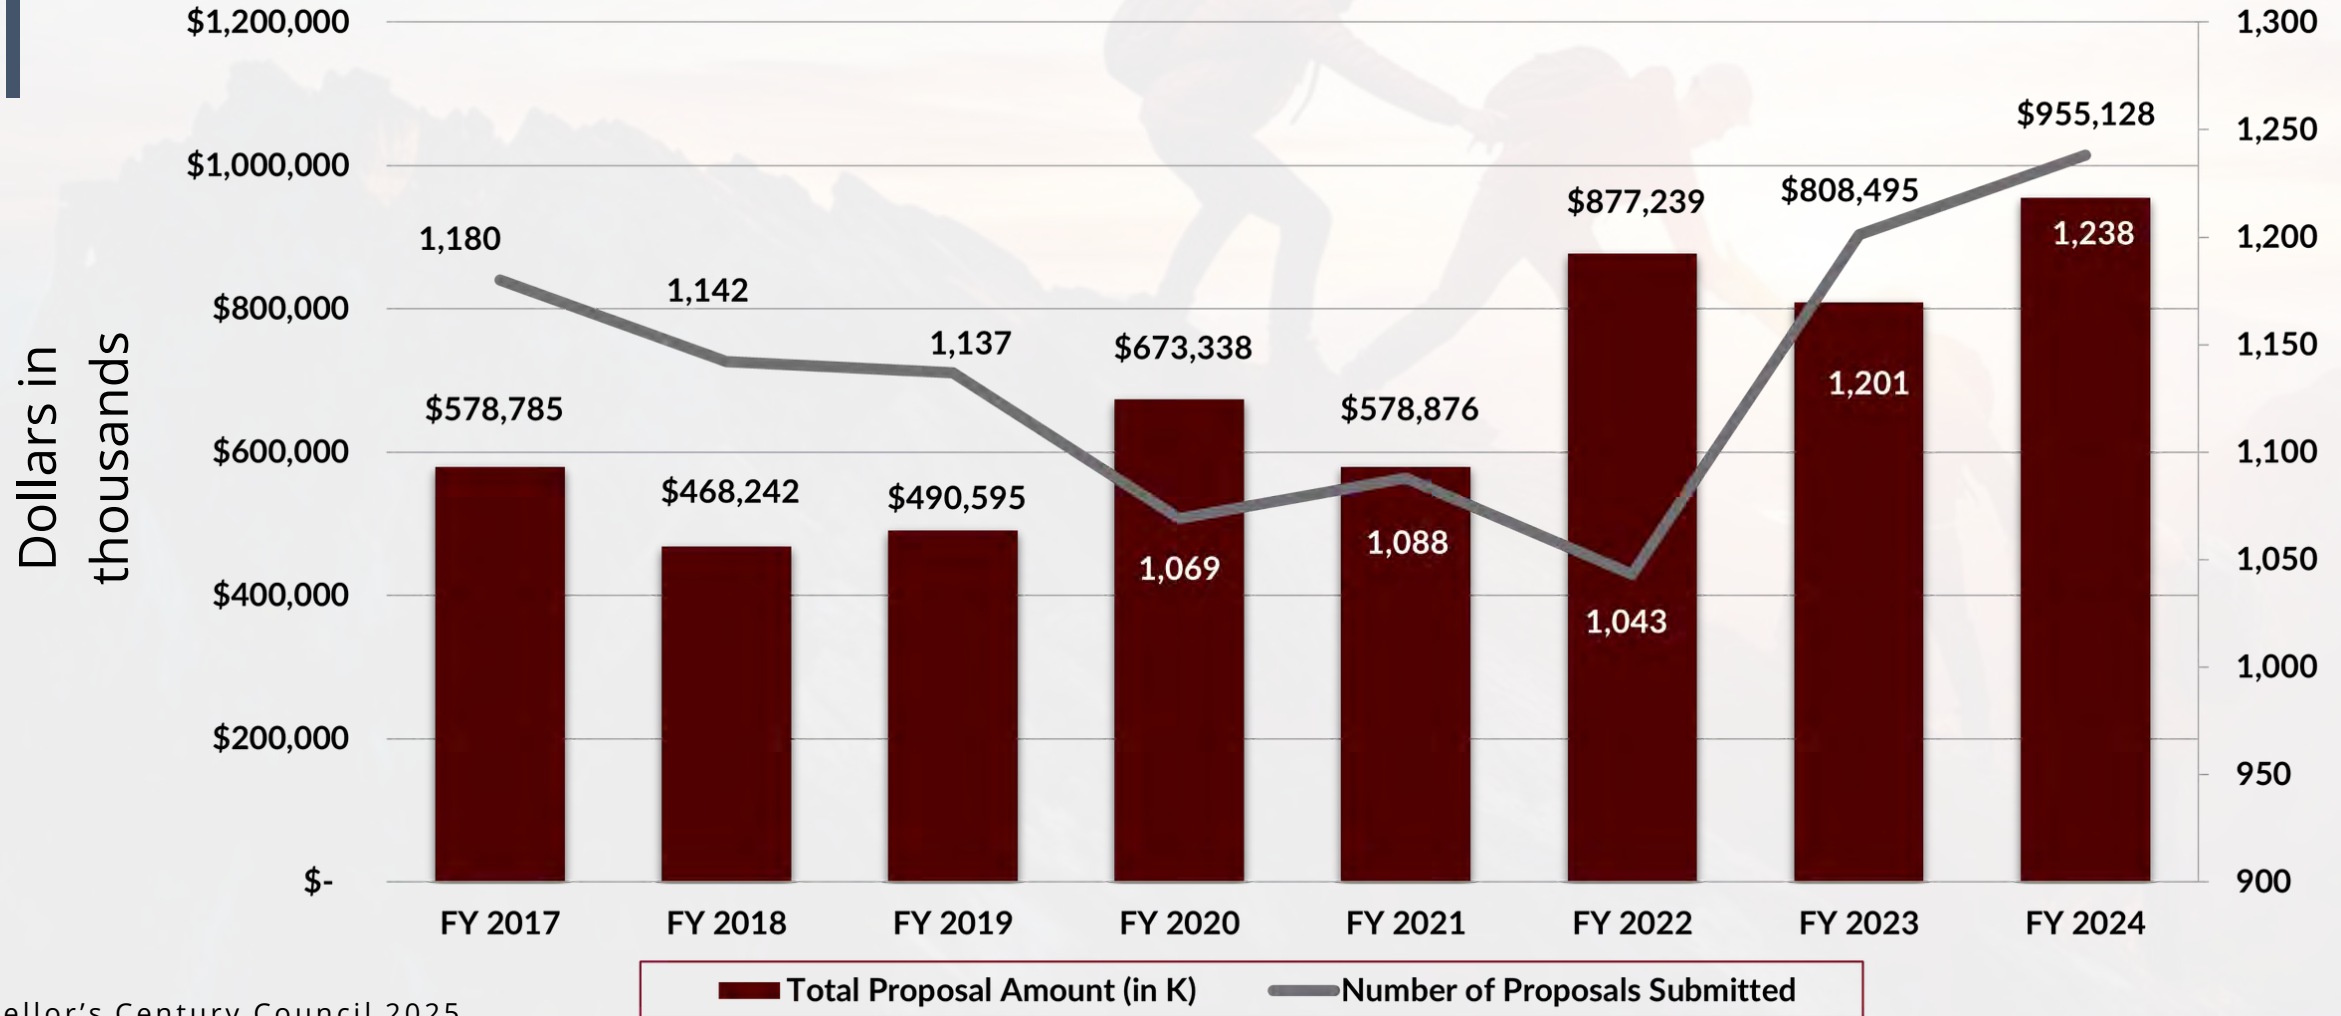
Dollars in thousands

$1,200,000
$1,000,000
$800,000
$600,000
$400,000
$200,000
$-

1,300
1,250
1,200
1,150
1,100
1,050
1,000
950
900

$578,785
$468,242
$490,595
$673,338
$578,876
$877,239
$808,495
$955,128

1,180
1,142
1,137
1,069
1,088
1,043
1,201
1,238

FY 2017
FY 2018
FY 2019
FY 2020
FY 2021
FY 2022
FY 2023
FY 2024

Total Proposal Amount (in K)
Number of Proposals Submitted

ellor's Century Council 2025